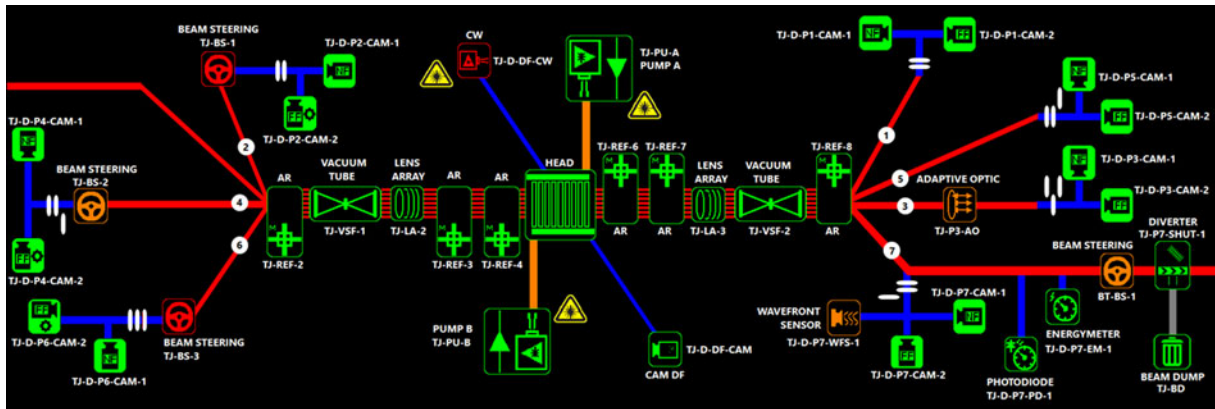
BEAM STEERING
TJ-BS-1

TJ-D-P2-CAM-1

TJ-D-P2-CAM-2

TJ-D-P4-CAM-1

BEAM STEERING
TJ-BS-2

TJ-D-P4-CAM-2

TJ-D-P6-CAM-2

TJ-D-P6-CAM-1

BEAM STEERING
TJ-BS-3

2

4

6

AR

TJ-REF-2

VACUUM TUBE

TJ-VSF-1

LENS ARRAY

TJ-LA-2

AR

TJ-REF-3

AR

TJ-REF-4

CW

TJ-D-DF-CW

HEAD

TJ-PU-A
PUMP A

PUMP B
TJ-PU-B

TJ-D-DF-CAM

CAM DF

TJ-REF-6

AR

TJ-REF-7

AR

LENS ARRAY

TJ-LA-3

VACUUM TUBE

TJ-VSF-2

TJ-REF-8

AR

TJ-D-P1-CAM-1

TJ-D-P1-CAM-2

1

TJ-D-P5-CAM-1

TJ-D-P5-CAM-2

5

ADAPTIVE OPTIC

TJ-D-P3-CAM-1

TJ-D-P3-CAM-2

3

TJ-P3-AO

7

DIVERTER
TJ-P7-SHUT-1

BEAM STEERING

BT-BS-1

WAVEFRONT SENSOR

TJ-D-P7-WFS-1

TJ-D-P7-CAM-1

TJ-D-P7-CAM-2

PHOTODIODE
TJ-D-P7-PD-1

ENERGYMETER
TJ-D-P7-EM-1

BEAM DUMP
TJ-BD